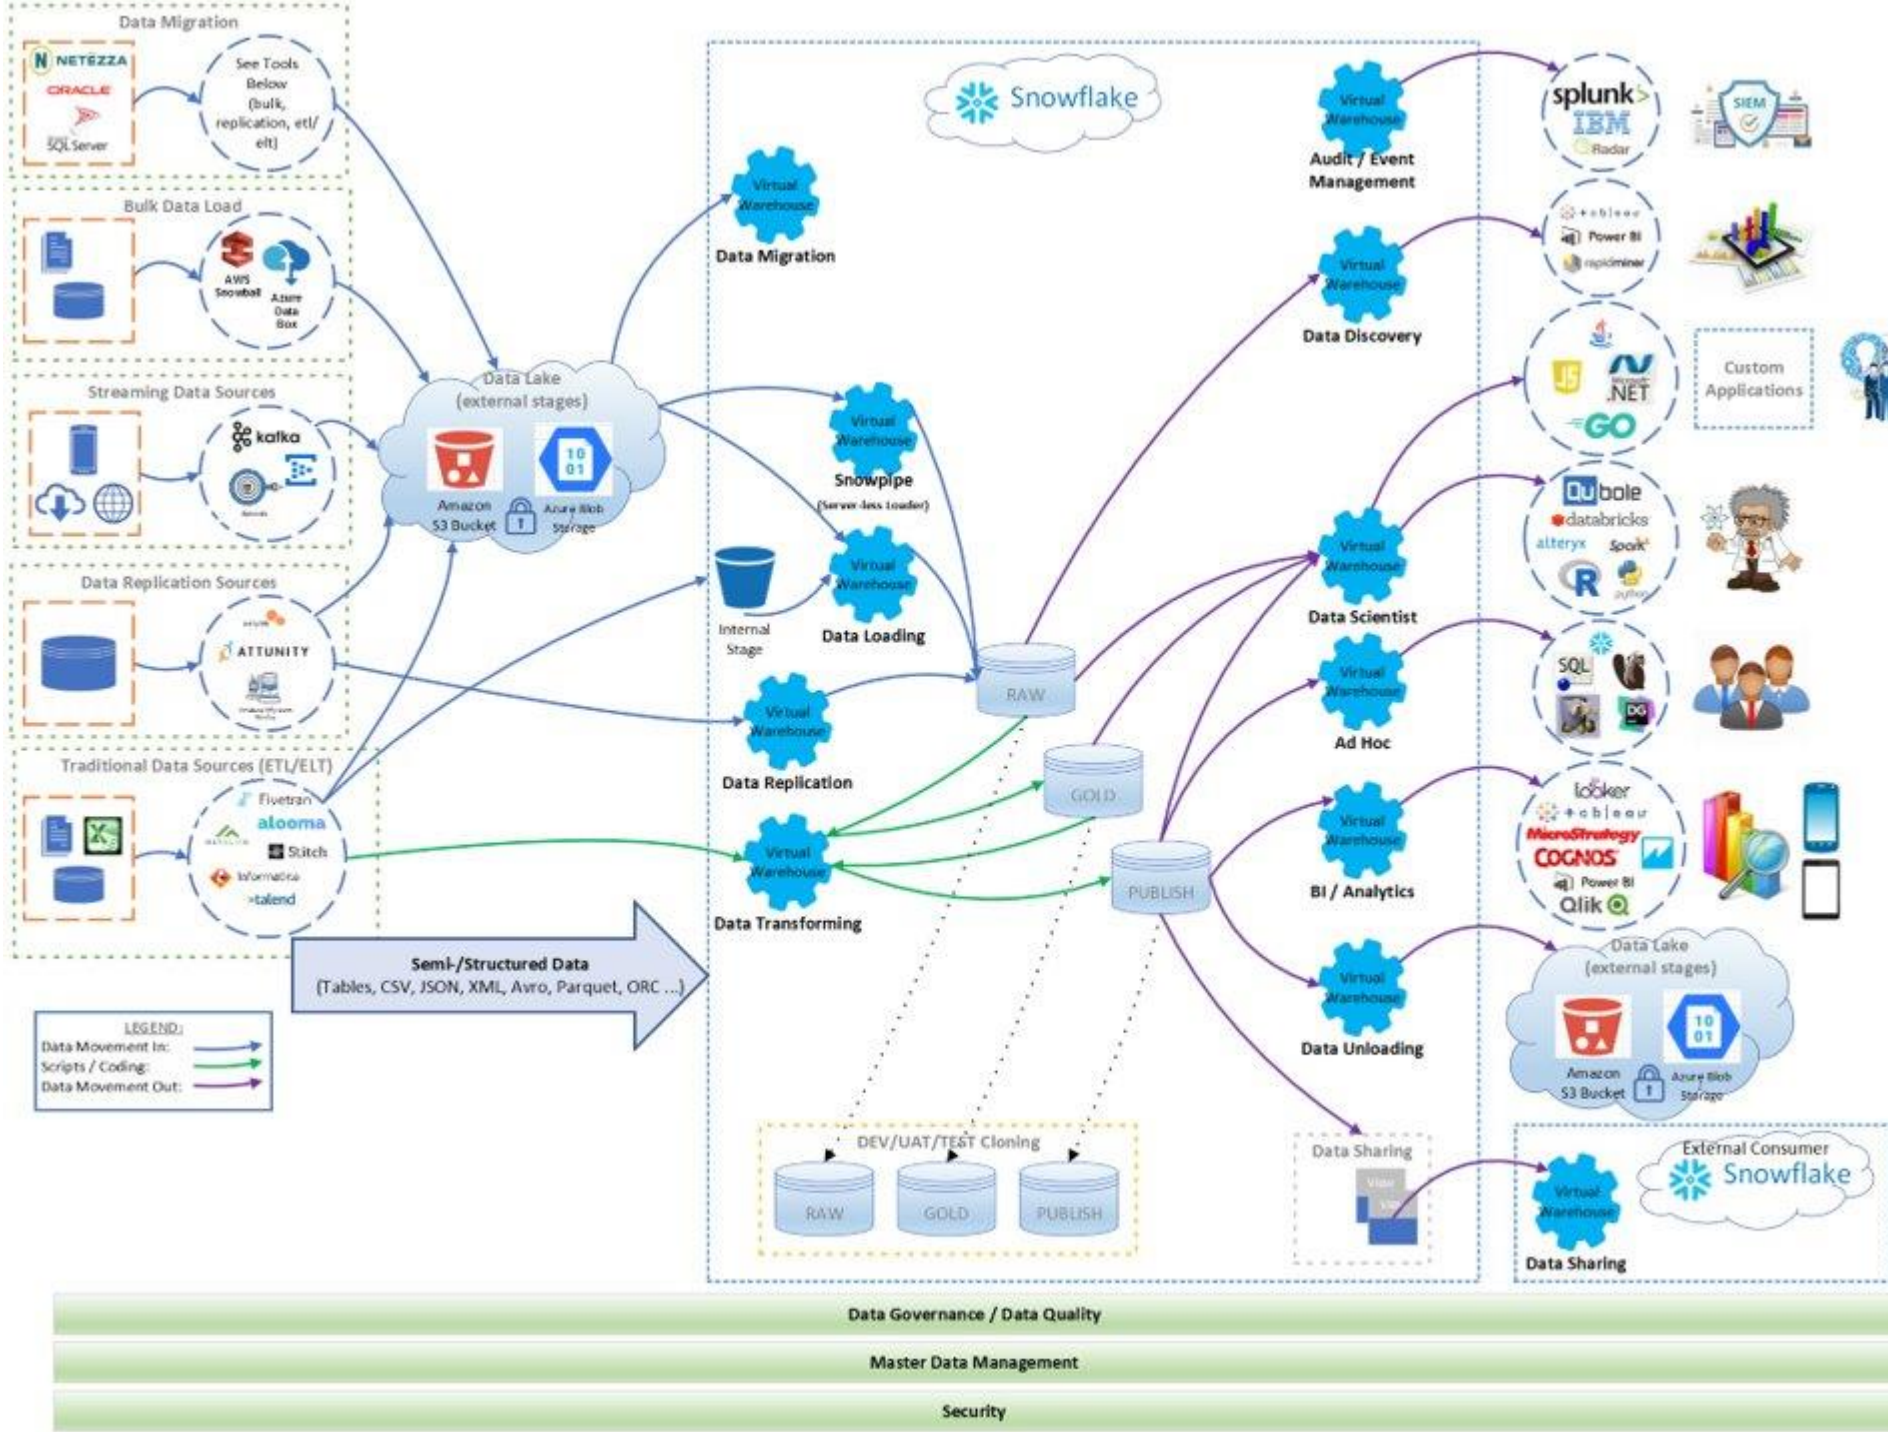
Data Migration

NETEZZA
ORACLE
SQL Server

See Tools Below (bulk, replication, etl/ elt)

Bulk Data Load

AWS Snowball
Azure Data Box

Streaming Data Sources

kafka

Data Replication Sources

ATTUNITY

Traditional Data Sources (ETL/ELT)

Fivetran
alooma
Stitch
informatica
talend

Data Lake (external stages)

Amazon S3 Bucket
Azure Blob Storage

Snowflake

Virtual Warehouse
Data Migration

Virtual Warehouse
Snowpipe (Server-less Loader)

Internal Stage

Virtual Warehouse
Data Loading

Virtual Warehouse
Data Replication

Virtual Warehouse
Data Transforming

RAW

GOLD

PUBLISH

Virtual Warehouse
Audit / Event Management

Virtual Warehouse
Data Discovery

Virtual Warehouse
Data Scientist

Virtual Warehouse
Ad Hoc

Virtual Warehouse
BI / Analytics

Virtual Warehouse
Data Unloading

Data Sharing

DEV/UAT/TEST Cloning

RAW
GOLD
PUBLISH

splunk>
IBM
Radar

SIEM

tableau
Power BI
rapidminer

.NET
GO

Custom Applications

Qubole
databricks
alteryx
Spark
R
python

SQL

looker
tableau
MicroStrategy
COGNOS
Power BI
Qlik

Data Lake (external stages)

Amazon S3 Bucket
Azure Blob Storage

External Consumer
Snowflake

Virtual Warehouse
Data Sharing

Semi-/Structured Data
(Tables, CSV, JSON, XML, Avro, Parquet, ORC ...)

LEGEND:
Data Movement In:
Scripts / Coding:
Data Movement Out:

Data Governance / Data Quality

Master Data Management

Security